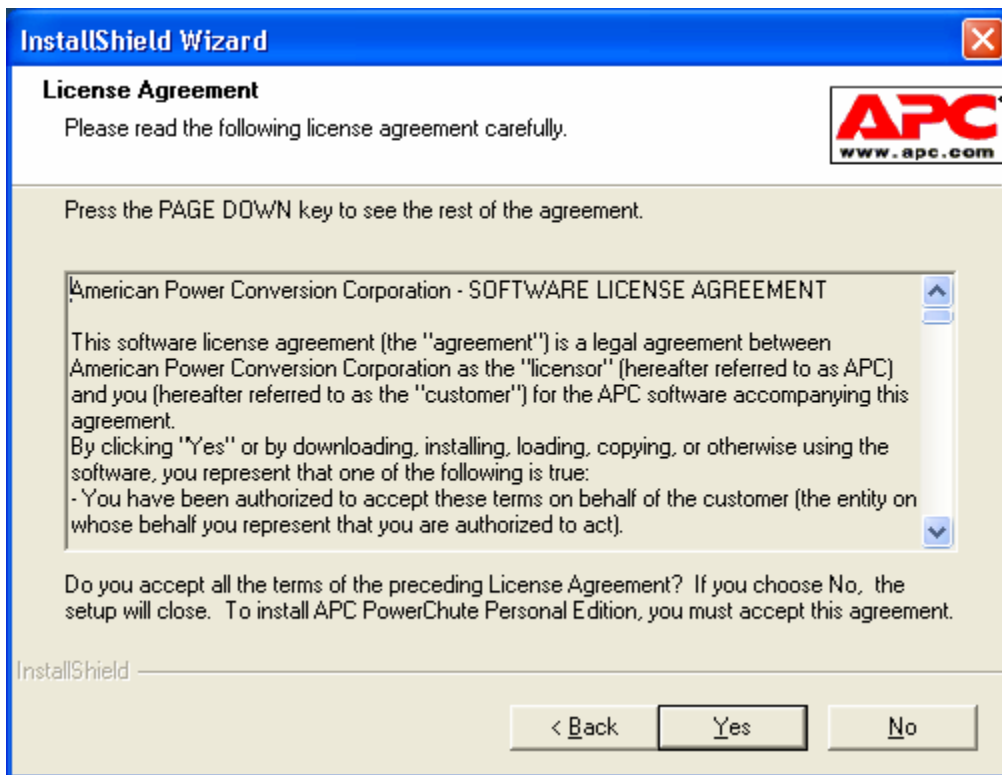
InstallShield Wizard

License Agreement

Please read the following license agreement carefully.

APC
www.apc.com

Press the PAGE DOWN key to see the rest of the agreement.

American Power Conversion Corporation - SOFTWARE LICENSE AGREEMENT

This software license agreement (the "agreement") is a legal agreement between American Power Conversion Corporation as the "licensor" (hereafter referred to as APC) and you (hereafter referred to as the "customer") for the APC software accompanying this agreement.
By clicking "Yes" or by downloading, installing, loading, copying, or otherwise using the software, you represent that one of the following is true:
- You have been authorized to accept these terms on behalf of the customer (the entity on whose behalf you represent that you are authorized to act).

Do you accept all the terms of the preceding License Agreement? If you choose No, the setup will close. To install APC PowerChute Personal Edition, you must accept this agreement.

InstallShield

< Back | Yes | No